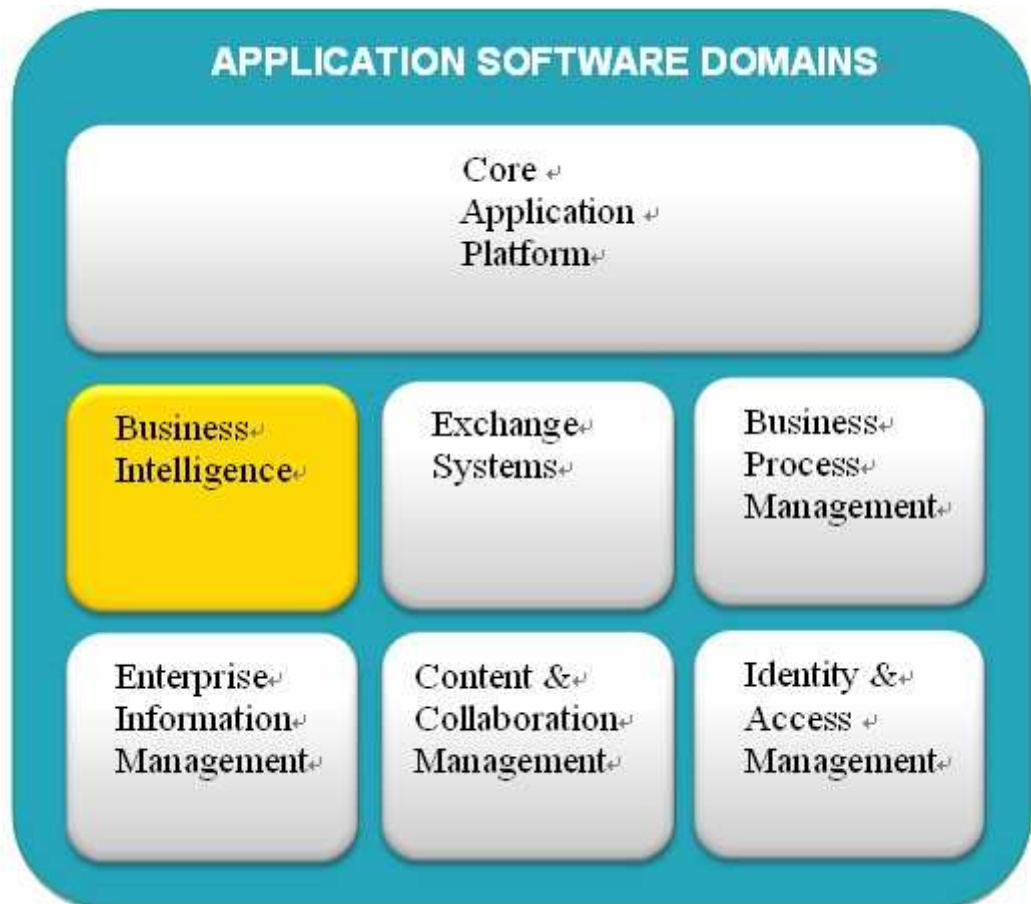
APPLICATION SOFTWARE DOMAINS

Core
Application
Platform

Business
Intelligence

Exchange
Systems

Business
Process
Management

Enterprise
Information
Management

Content &
Collaboration
Management

Identity &
Access
Management